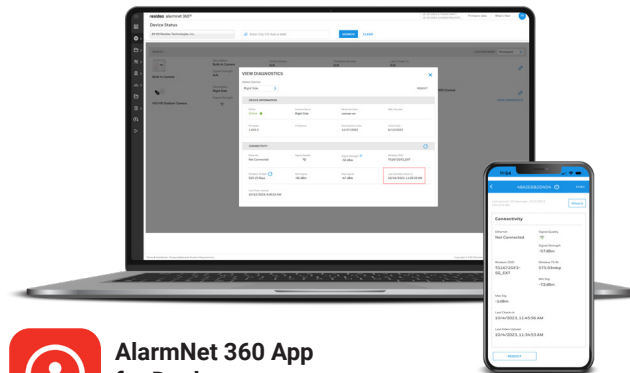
resideo alarmnet 360°
Device Status
SEARCH CLEAR
VIEW DIAGNOSTICS
DEVICE INFORMATION
Online
Connectivity
Not Connected
Connectivity
Ethernet
Not Connected
Signal Quality
Signal Strength
-57dBm
Wireless SSID
Wireless TX Rt
575.9Mbps
-72dBm
Max Sig
Last Check-in
10/4/2023, 11:40:56 AM
Last Status Update
10/4/2023, 11:34:53 AM
REBOOT
AlarmNet 360 App
for Dealers